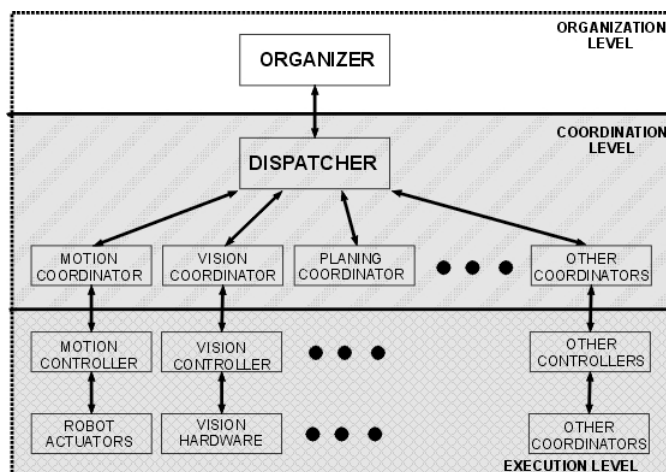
ORGANIZATION LEVEL

ORGANIZER

COORDINATION LEVEL

DISPATCHER

MOTION COORDINATOR

VISION COORDINATOR

PLANING COORDINATOR

OTHER COORDINATORS

MOTION CONTROLLER

VISION CONTROLLER

OTHER CONTROLLERS

ROBOT ACTUATORS

VISION HARDWARE

OTHER COORDINATORS

EXECUTION LEVEL